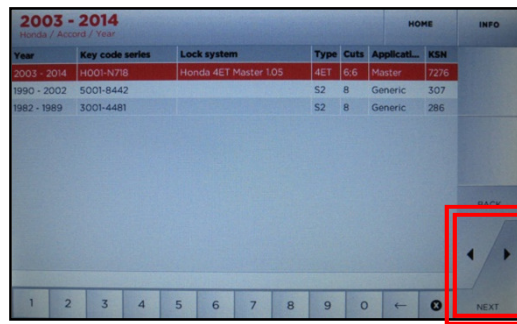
2003 - 2014
Honda / Accord / Year

HOME

INFO

| Year | Key code series | Lock system | Type | Cuts | Applicati... | KSN |
|---|---|---|---|---|---|---|
| 2003 - 2014 | H001-N718 | Honda 4ET Master 1.05 | 4ET | 6.6 | Master | 7276 |
| 1990 - 2002 | 5001-8442 | | S2 | 8 | Generic | 307 |
| 1982 - 1989 | 3001-4481 | | S2 | 8 | Generic | 286 |

BACK

1 2 3 4 5 6 7 8 9 0 ←

NEXT